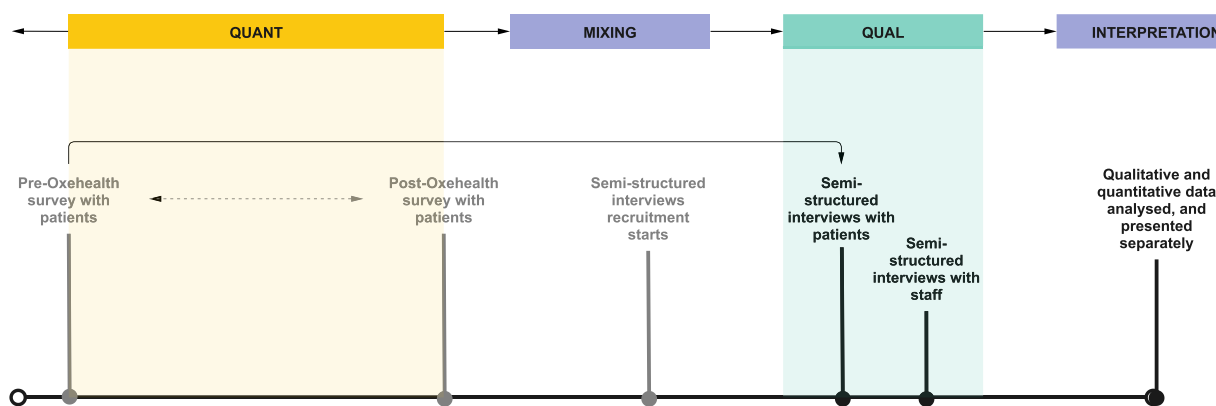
QUANT

MIXING

QUAL

INTERPRETATION

Pre-Oxehealth survey with patients

Post-Oxehealth survey with patients

Semi-structured interviews recruitment starts

Semi-structured interviews with patients

Semi-structured interviews with staff

Qualitative and quantitative data analysed, and presented separately